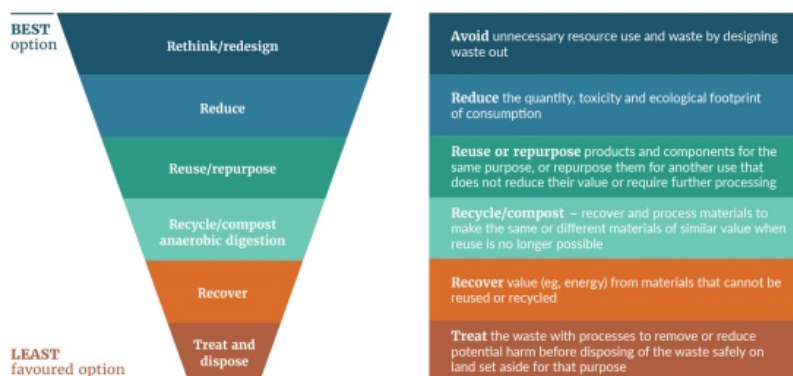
BEST option

Rethink/redesign

Reduce

Reuse/repurpose

Recycle/compost anaerobic digestion

Recover

Treat and dispose

LEAST favoured option

Avoid unnecessary resource use and waste by designing waste out

Reduce the quantity, toxicity and ecological footprint of consumption

Reuse or repurpose products and components for the same purpose, or repurpose them for another use that does not reduce their value or require further processing

Recycle/compost – recover and process materials to make the same or different materials of similar value when reuse is no longer possible

Recover value (eg, energy) from materials that cannot be reused or recycled

Treat the waste with processes to remove or reduce potential harm before disposing of the waste safely on land set aside for that purpose